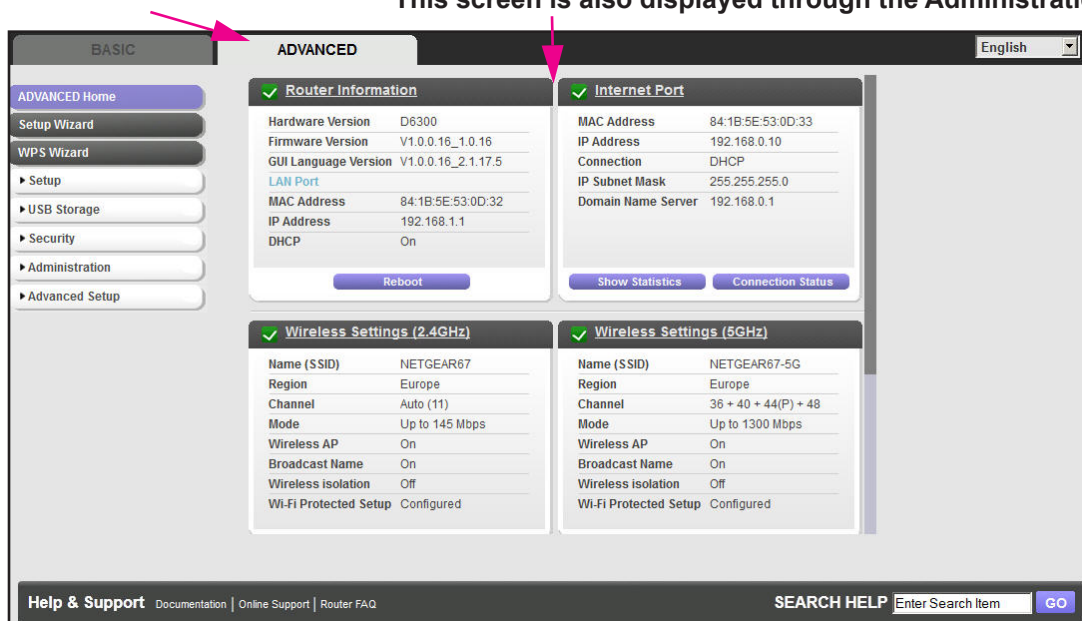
This screen is also displayed through the Administratio

BASIC
ADVANCED
English

ADVANCED Home
Setup Wizard
WPS Wizard
▸ Setup
▸ USB Storage
▸ Security
▸ Administration
▸ Advanced Setup

Router Information

| | |
|---|---|
| Hardware Version | D6300 |
| Firmware Version | V1.0.0.16_1.0.16 |
| GUI Language Version | V1.0.0.16_2.1.17.5 |
| LAN Port | |
| MAC Address | 84:1B:5E:53:0D:32 |
| IP Address | 192.168.1.1 |
| DHCP | On |

Reboot

Internet Port

| | |
|---|---|
| MAC Address | 84:1B:5E:53:0D:33 |
| IP Address | 192.168.0.10 |
| Connection | DHCP |
| IP Subnet Mask | 255.255.255.0 |
| Domain Name Server | 192.168.0.1 |

Show Statistics
Connection Status

Wireless Settings (2.4GHz)

| | |
|---|---|
| Name (SSID) | NETGEAR67 |
| Region | Europe |
| Channel | Auto (11) |
| Mode | Up to 145 Mbps |
| Wireless AP | On |
| Broadcast Name | On |
| Wireless isolation | Off |
| Wi-Fi Protected Setup | Configured |

Wireless Settings (5GHz)

| | |
|---|---|
| Name (SSID) | NETGEAR67-5G |
| Region | Europe |
| Channel | 36 + 40 + 44(P) + 48 |
| Mode | Up to 1300 Mbps |
| Wireless AP | On |
| Broadcast Name | On |
| Wireless isolation | Off |
| Wi-Fi Protected Setup | Configured |

Help & Support Documentation | Online Support | Router FAQ
SEARCH HELP Enter Search Item GO